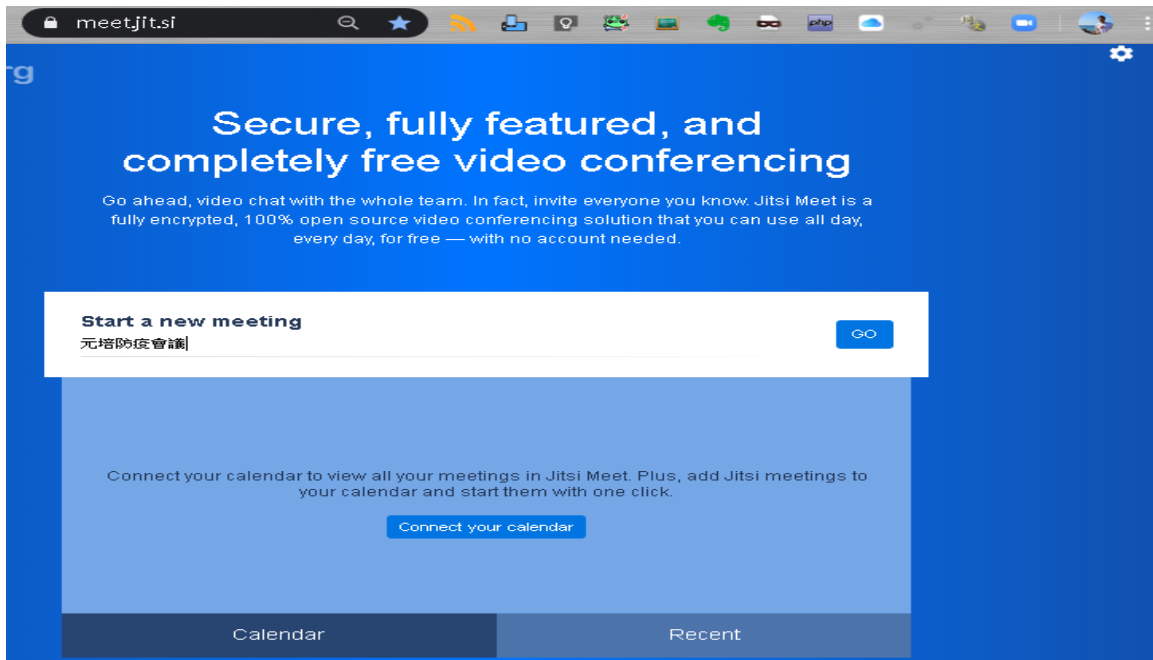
meet.jit.si

php

rg

Secure, fully featured, and completely free video conferencing

Go ahead, video chat with the whole team. In fact, invite everyone you know. Jitsi Meet is a fully encrypted, 100% open source video conferencing solution that you can use all day, every day, for free — with no account needed.

Start a new meeting

元培防疫會議

GO

Connect your calendar to view all your meetings in Jitsi Meet. Plus, add Jitsi meetings to your calendar and start them with one click.

Connect your calendar

Calendar

Recent